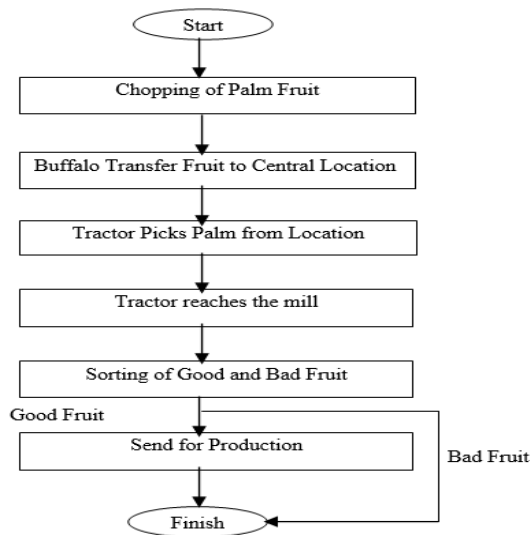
Start

Chopping of Palm Fruit

Buffalo Transfer Fruit to Central Location

Tractor Picks Palm from Location

Tractor reaches the mill

Sorting of Good and Bad Fruit

Good Fruit

Send for Production

Bad Fruit

Finish